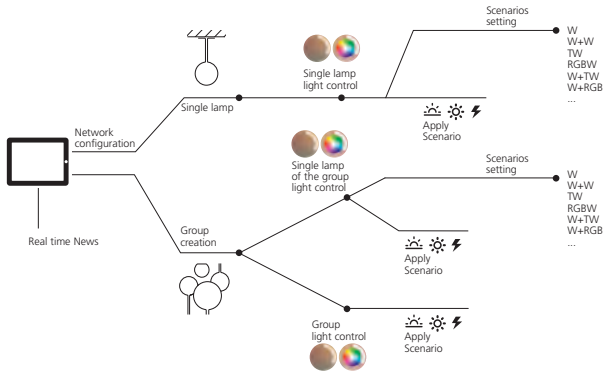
Scenarios setting

W
W+W
TW
RGBW
W+TW
W+RGB
...

Single lamp light control

Network configuration

Single lamp

Apply Scenario

Single lamp of the group light control

Scenarios setting

W
W+W
TW
RGBW
W+TW
W+RGB
...

Real time News

Group creation

Apply Scenario

Group light control

Apply Scenario